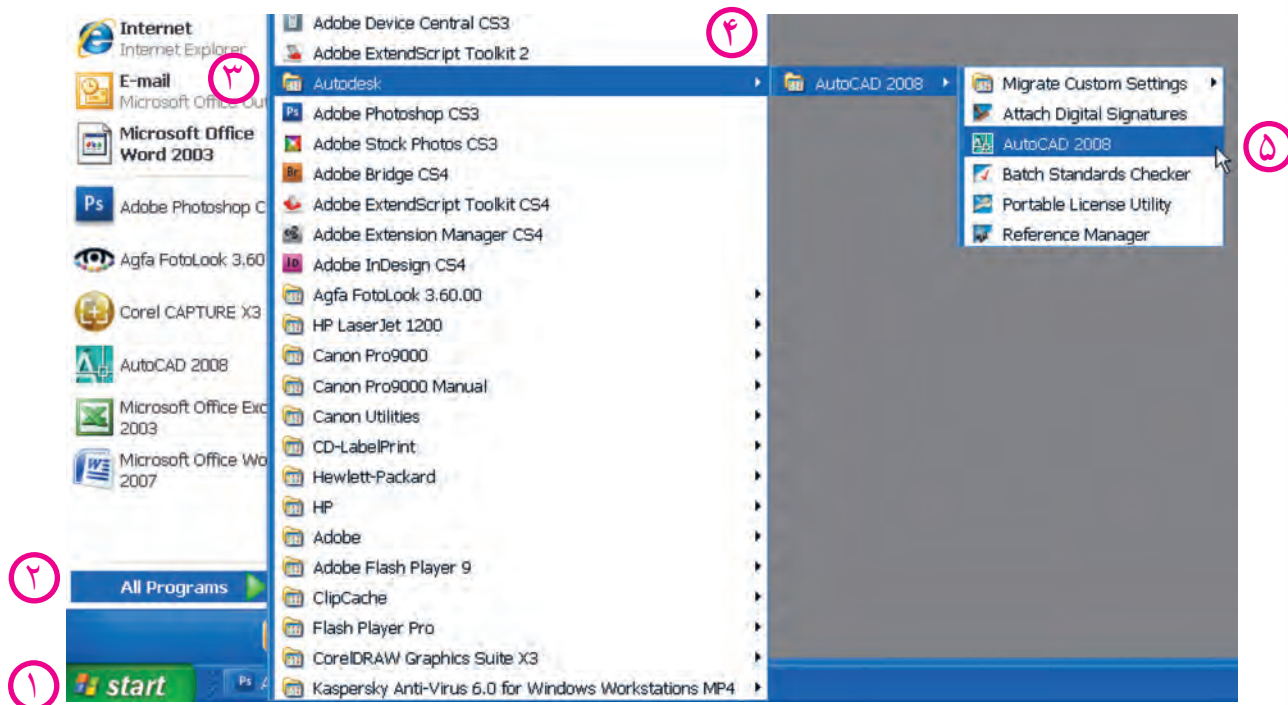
Internet
Internet Explorer
E-mail
Microsoft Office Out
Microsoft Office Word 2003
Adobe Photoshop C
Agfa FotoLook 3.60
Corel CAPTURE X3
AutoCAD 2008
Microsoft Office Exc 2003
Microsoft Office Wo 2007
All Programs
start

Adobe Device Central CS3
Adobe ExtendScript Toolkit 2
Autodesk
Adobe Photoshop CS3
Adobe Stock Photos CS3
Adobe Bridge CS4
Adobe ExtendScript Toolkit CS4
Adobe Extension Manager CS4
Adobe InDesign CS4
Agfa FotoLook 3.60.00
HP LaserJet 1200
Canon Pro9000
Canon Pro9000 Manual
Canon Utilities
CD-LabelPrint
Hewlett-Packard
HP
Adobe
Adobe Flash Player 9
ClipCache
Flash Player Pro
CorelDRAW Graphics Suite X3
Kaspersky Anti-Virus 6.0 for Windows Workstations MP4

AutoCAD 2008

Migrate Custom Settings
Attach Digital Signatures
AutoCAD 2008
Batch Standards Checker
Portable License Utility
Reference Manager

۱
۲
۳
۴
۵